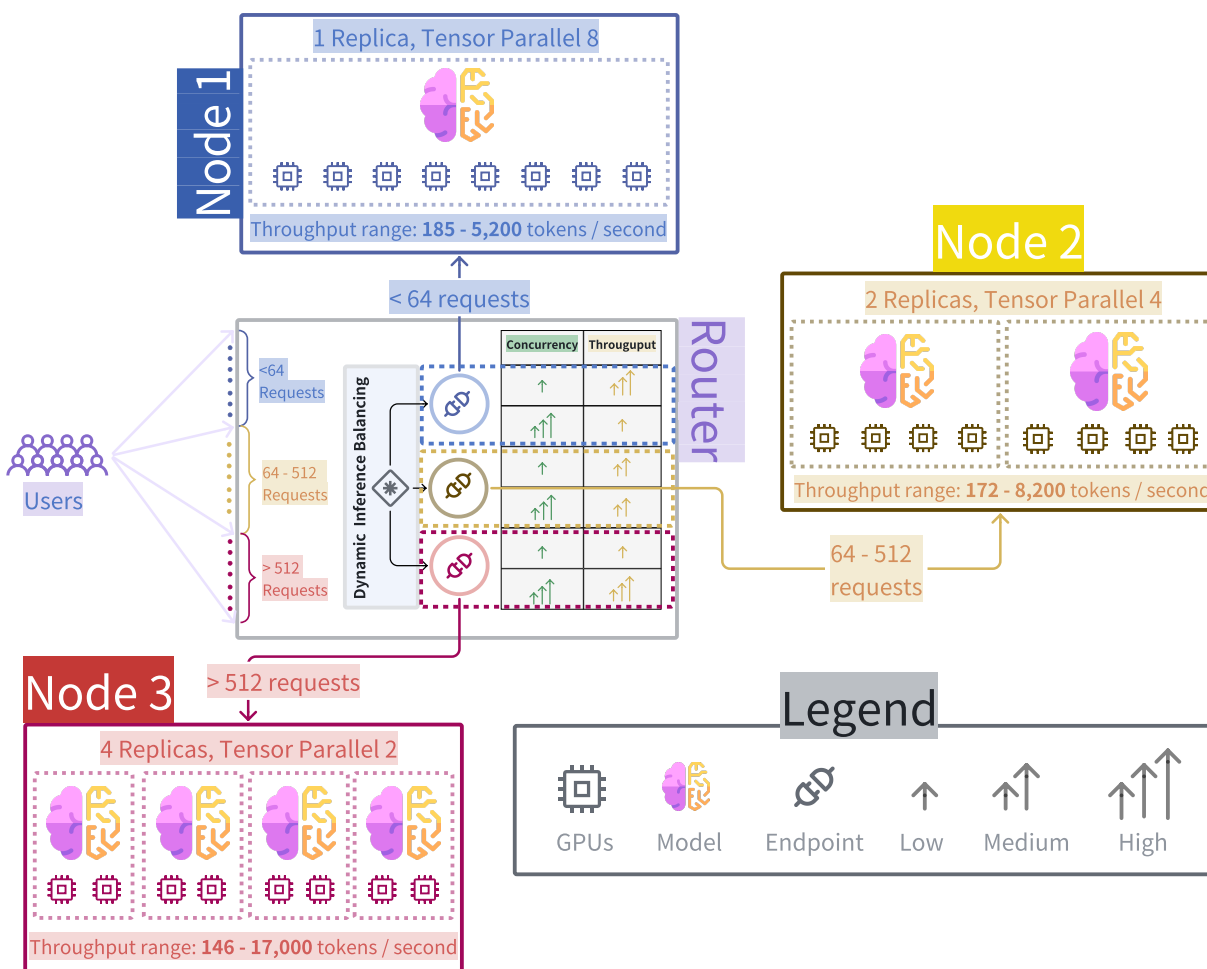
Node 1

1 Replica, Tensor Parallel 8

Throughput range: **185 - 5,200** tokens / second

< 64 requests

Node 2

2 Replicas, Tensor Parallel 4

Throughput range: **172 - 8,200** tokens / second

Router

Users

<64 Requests

64 - 512 Requests

> 512 Requests

Dynamic Inference Balancing

| Concurrency | Througuput |
|---|---|
| | |
| | |
| | |
| | |
| | |
| | |

64 - 512 requests

Node 3

> 512 requests

4 Replicas, Tensor Parallel 2

Throughput range: **146 - 17,000** tokens / second

Legend

GPUs Model Endpoint Low Medium High